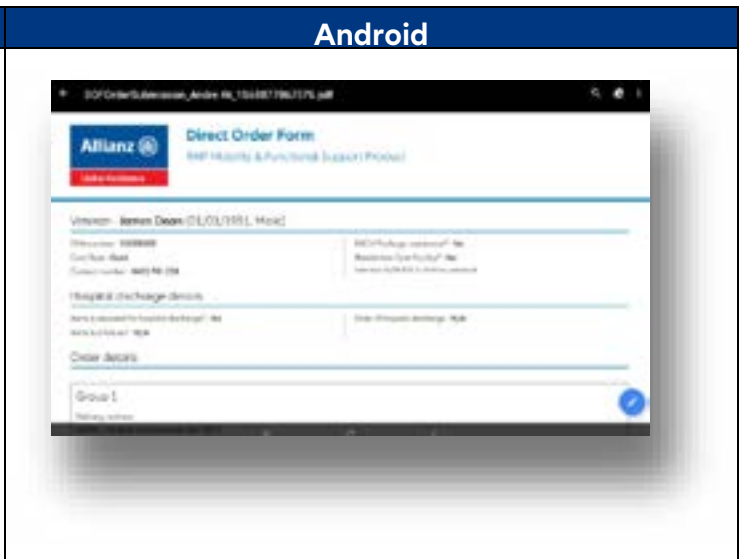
Android

DOFOrderSubmission_Andre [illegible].pdf

Allianz

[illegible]

Direct Order Form

RAP Mobility & Functional Support Product

Veteran - James Dean (01/01/1951, Male)

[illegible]

Hospital discharge details

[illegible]

Order details

Group 1

Delivery address

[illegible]